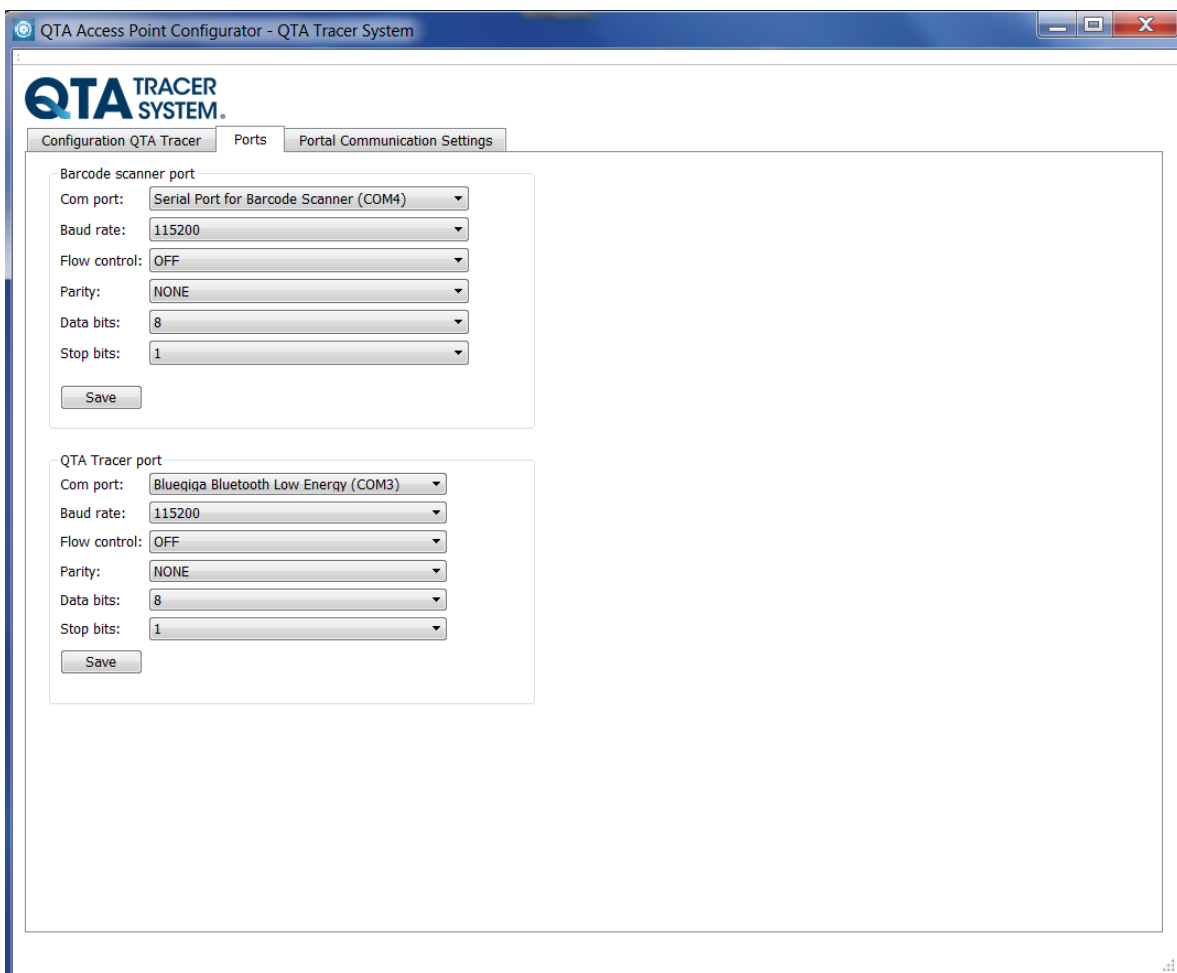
QTA Access Point Configurator - QTA Tracer System

QTA TRACER SYSTEM.

Configuration QTA Tracer | Ports | Portal Communication Settings

Barcode scanner port

Com port: Serial Port for Barcode Scanner (COM4)

Baud rate: 115200

Flow control: OFF

Parity: NONE

Data bits: 8

Stop bits: 1

Save

QTA Tracer port

Com port: Bluegiga Bluetooth Low Energy (COM3)

Baud rate: 115200

Flow control: OFF

Parity: NONE

Data bits: 8

Stop bits: 1

Save